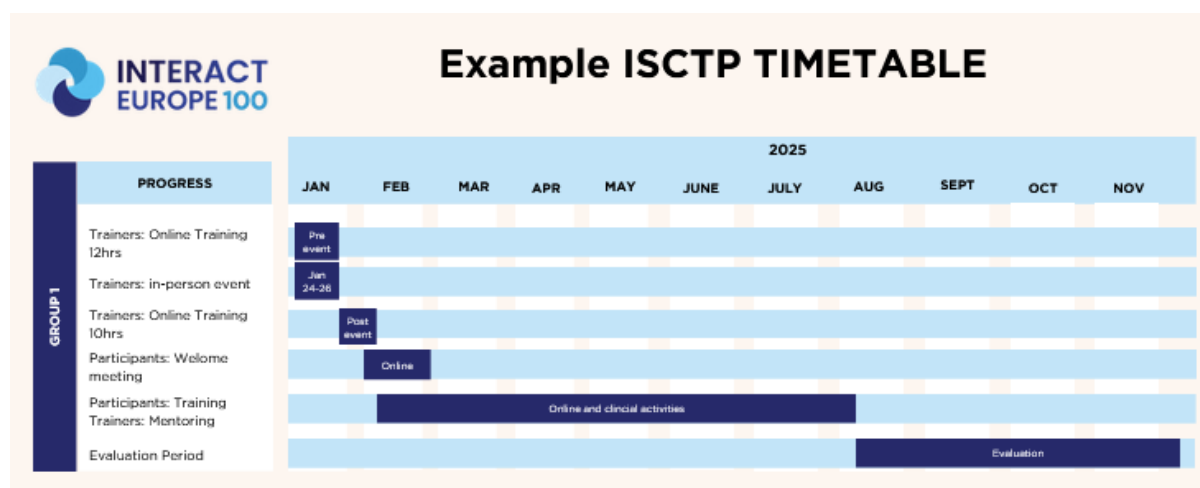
INTERACT EUROPE 100

Example ISCTP TIMETABLE

2025

| GROUP 1 | PROGRESS | JAN | FEB | MAR | APR | MAY | JUNE | JULY | AUG | SEPT | OCT | NOV |
|---|---|---|---|---|---|---|---|---|---|---|---|---|
| | Trainers: Online Training 12hrs | Pre event | | | | | | | | | | |
| | Trainers: in-person event | Jan 24-26 | | | | | | | | | | |
| | Trainers: Online Training 10hrs | Post event | | | | | | | | | | |
| | Participants: Welome meeting | | Online | | | | | | | | | |
| | Participants: Training Trainers: Mentoring | | Online and clincial activities | | | | | | | | | |
| | Evaluation Period | | | | | | | | Evaluation | | | |